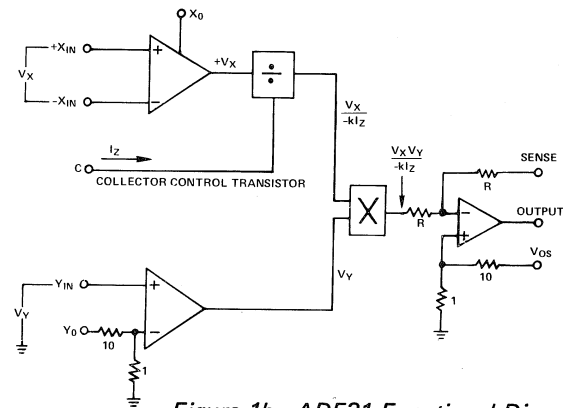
$X_0$

$+X_{IN}$

$V_X$

$-X_{IN}$

+

−

$+V_X$

÷

$\frac{V_X}{-kI_Z}$

C

$I_Z$

COLLECTOR CONTROL TRANSISTOR

X

$\frac{V_X V_Y}{-kI_Z}$

R

SENSE

R

OUTPUT

−

+

$V_{OS}$

10

1

$V_Y$

$Y_{IN}$

$V_Y$

+

−

$Y_0$

10

1

Figure 1b. AD531 Functional Di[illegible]